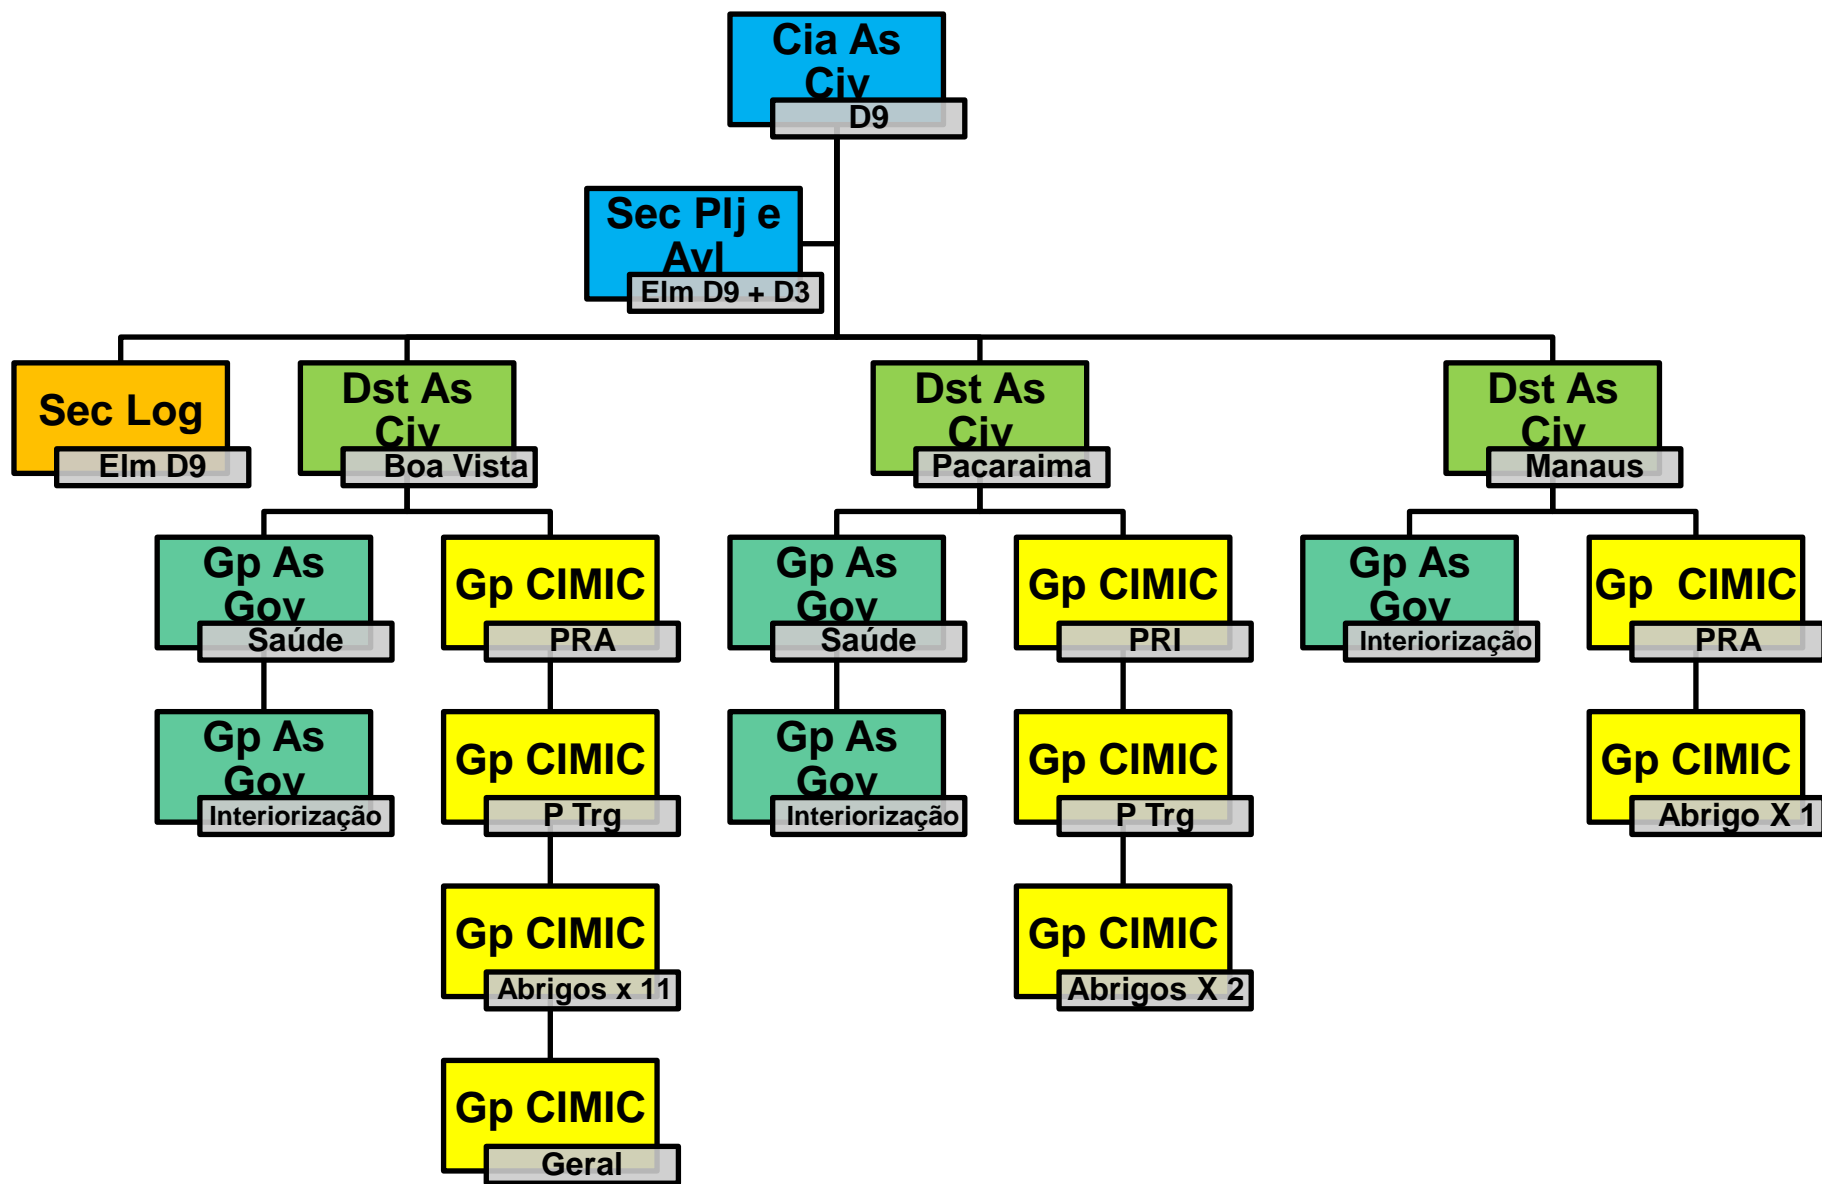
Cia As Civ
D9

Sec Plj e Avl
Elm D9 + D3

Sec Log
Elm D9

Dst As Civ
Boa Vista

Gp As Gov
Saúde

Gp As Gov
Interiorização

Gp CIMIC
PRA

Gp CIMIC
P Trg

Gp CIMIC
Abrigos x 11

Gp CIMIC
Geral

Dst As Civ
Pacaraima

Gp As Gov
Saúde

Gp As Gov
Interiorização

Gp CIMIC
PRI

Gp CIMIC
P Trg

Gp CIMIC
Abrigos X 2

Dst As Civ
Manaus

Gp As Gov
Interiorização

Gp CIMIC
PRA

Gp CIMIC
Abrigo X 1